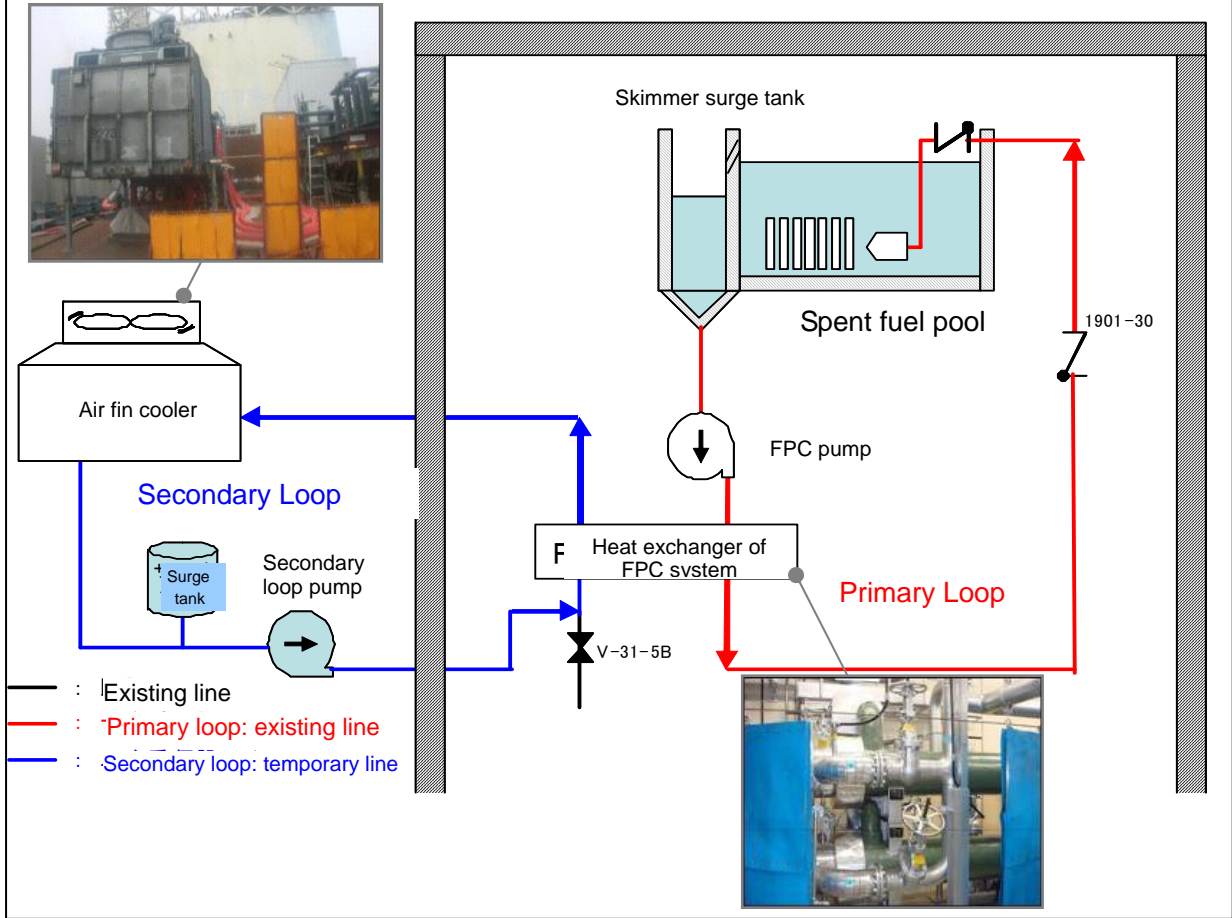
Skimmer surge tank

Spent fuel pool

1901-30

Air fin cooler

FPC pump

Secondary Loop

Surge tank

Secondary loop pump

F

Heat exchanger of FPC system

Primary Loop

V-31-5B

: Existing line

: Primary loop: existing line

: Secondary loop: temporary line